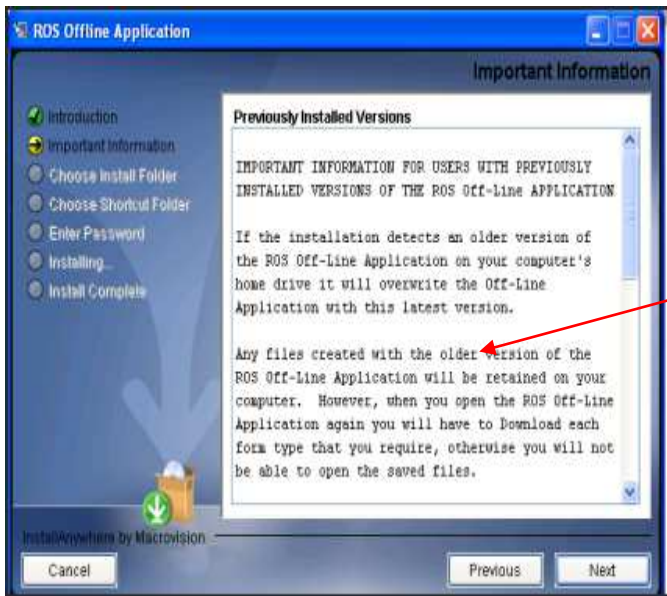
ROS Offline Application

Important Information

Introduction
Important Information
Choose Install Folder
Choose Shortcut Folder
Enter Password
Installing...
Install Complete

Previously Installed Versions

IMPORTANT INFORMATION FOR USERS WITH PREVIOUSLY INSTALLED VERSIONS OF THE ROS Off-Line APPLICATION

If the installation detects an older version of the ROS Off-Line Application on your computer's home drive it will overwrite the Off-Line Application with this latest version.

Any files created with the older version of the ROS Off-Line Application will be retained on your computer. However, when you open the ROS Off-Line Application again you will have to Download each form type that you require, otherwise you will not be able to open the saved files.

InstallAnywhere by Macrovision

Cancel

Previous

Next